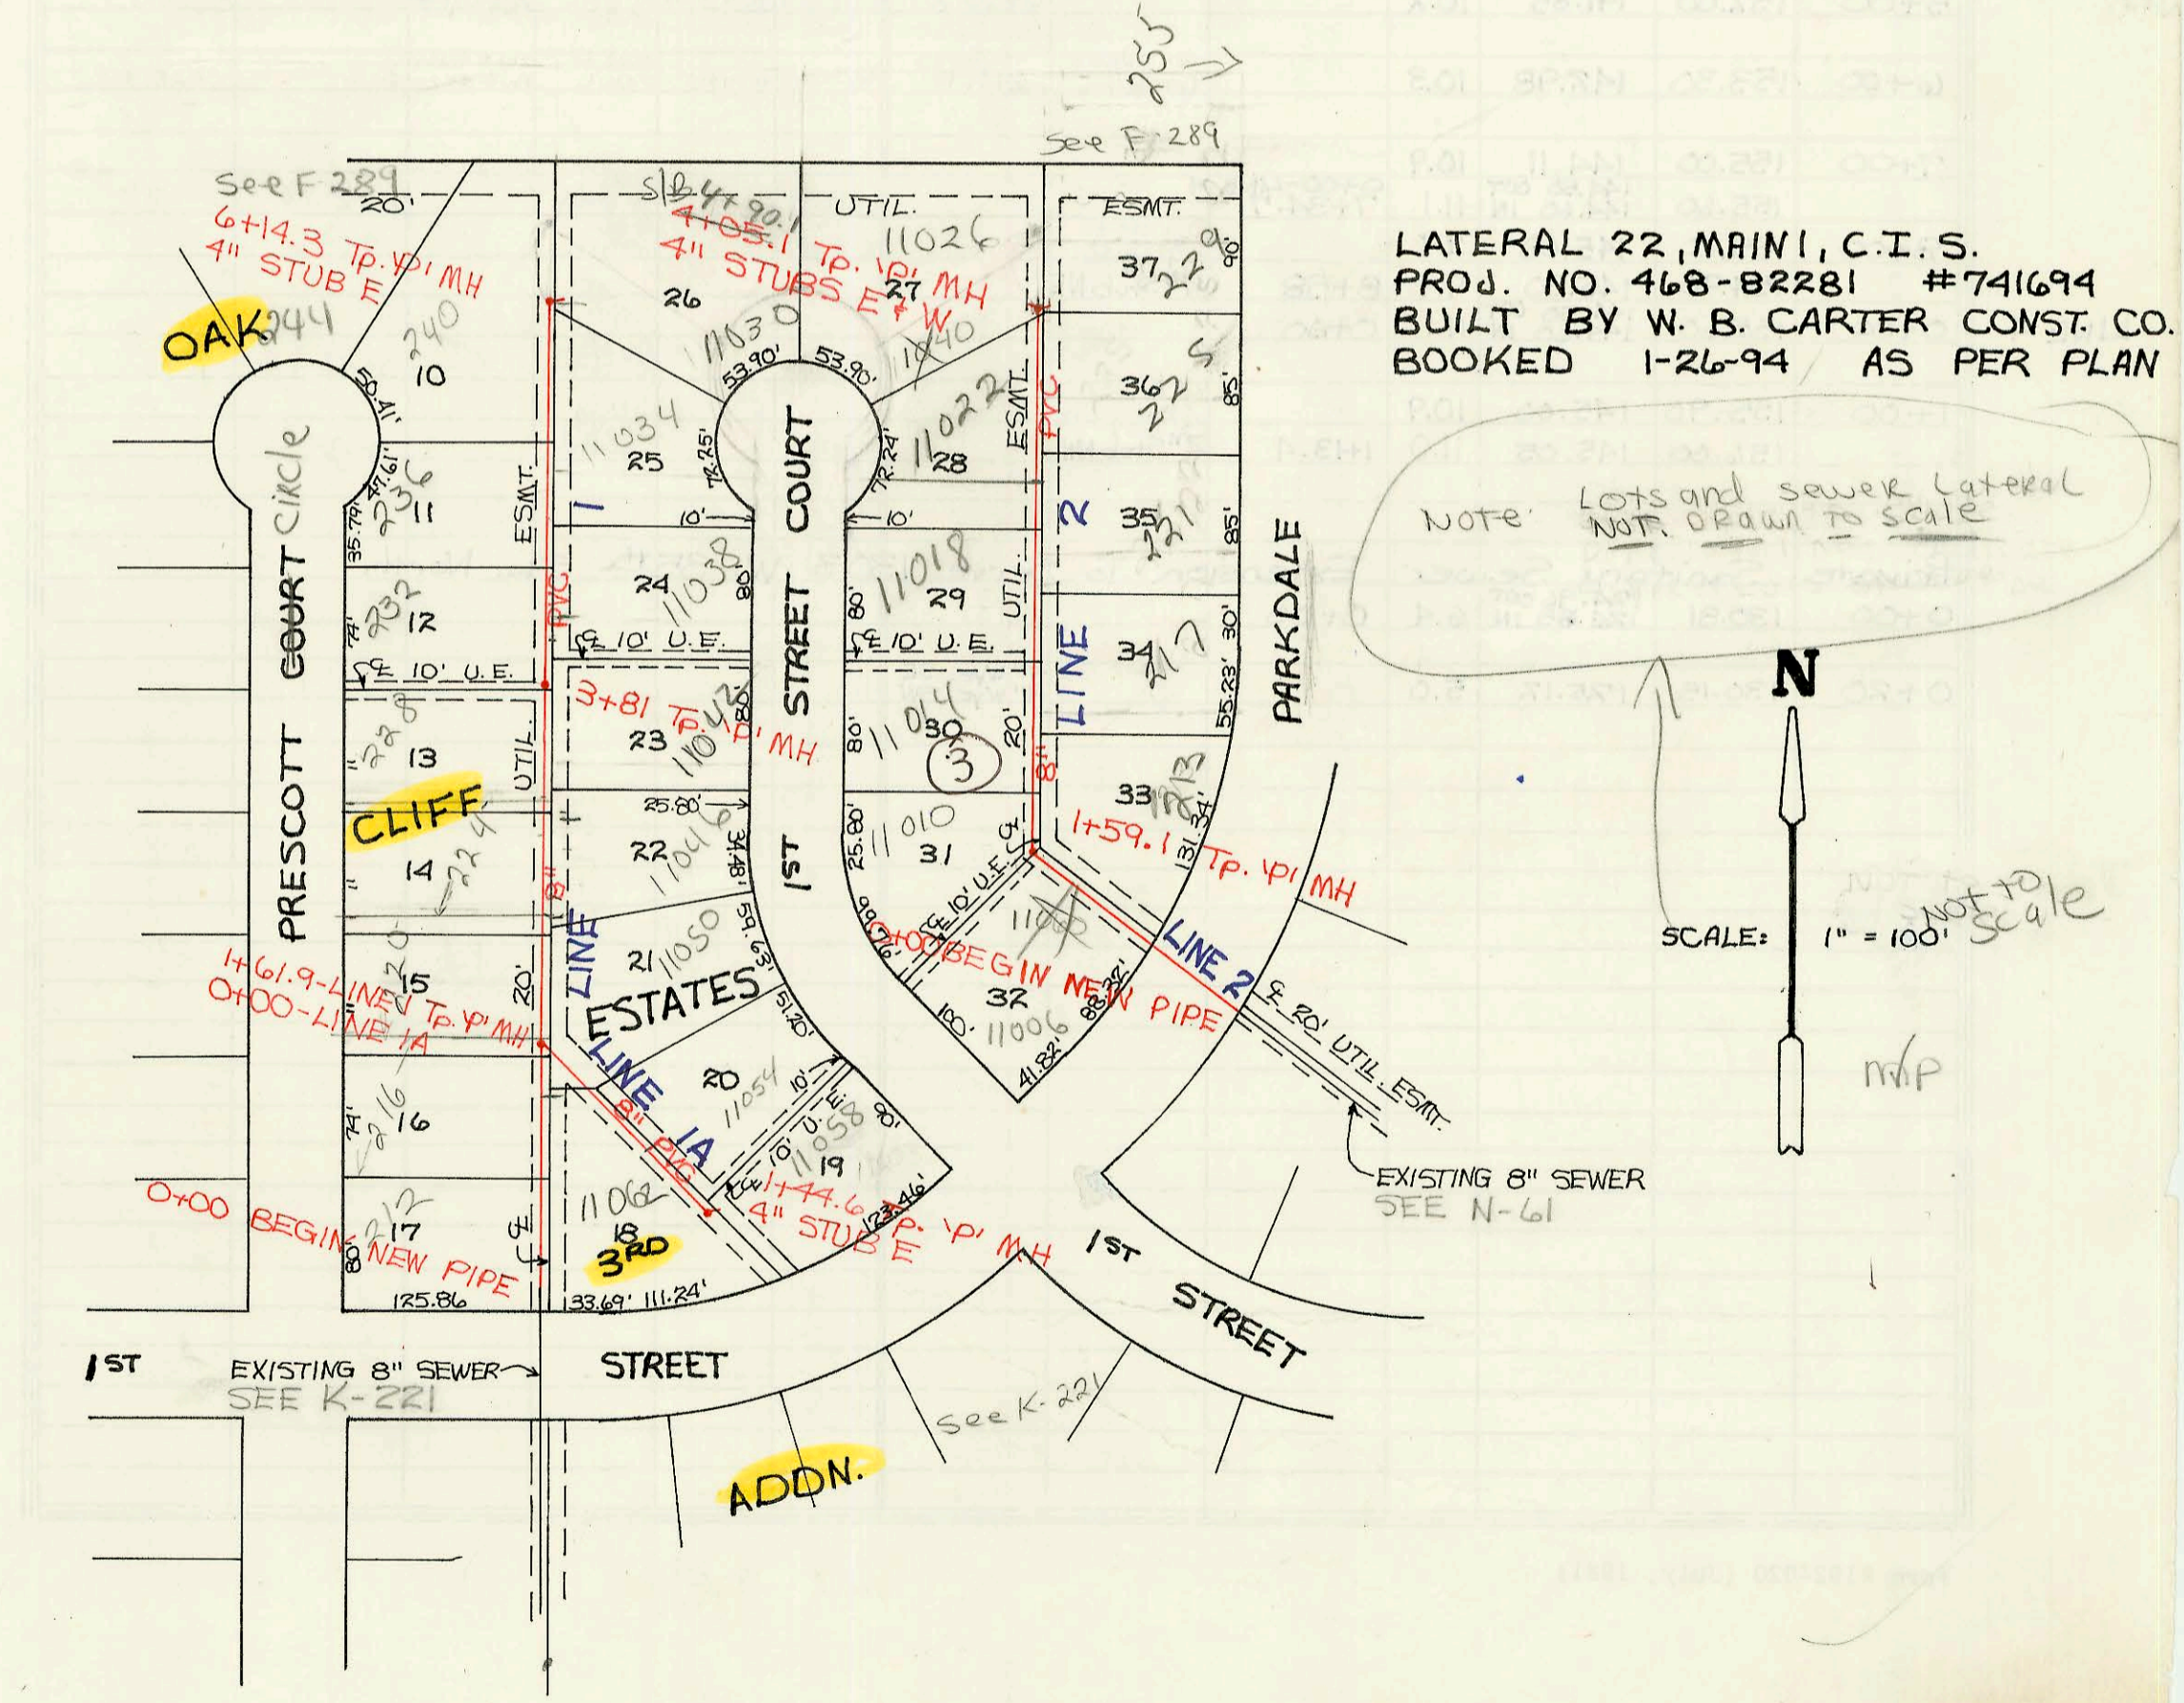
LATERAL 22, MAIN 1, C.I.S.
PROJ. NO. 468-82281 #741694
BUILT BY W. B. CARTER CONST. CO.
BOOKED 1-26-94 AS PER PLAN

Note Lots and sewer Lateral NOT DRAWN TO Scale

255

See F-289

See F 289

20'

6+14.3 Tp. 'P' MH
4" STUB E

4+90.1
4+05.1 Tp. 'P' MH
4" STUBS E & W

UTIL.

ESMT.

11026

37 229

90'

S/B

OAK 244

240

10

26

27

11030

11040

53.90'

53.90'

36 225

85'

50.41'

47.61'

236

11

11034

25

72.25'

72.24'

11022

28

ESMT.

ESMT.

PVC

PVC

LINE 1

LINE 2

35 221

85'

Circle

35.79'

COURT

STREET

10'

10'

PARKDALE

232

12

74'

11038

24

80'

80'

11018

29

UTIL.

34 217

30'

55.23'

℄ 10' U.E.

℄ 10' U.E.

℄ 10' U.E.

228

13

3+81 Tp. 'P' MH

11042

23

80'

80'

11014

30

3

20'

8"

33 213

131.34'

CLIFF

UTIL.

25.80'

PRESCOTT

1ST

1+59.1 Tp. 'P' MH

224

14

22

11046

34.81'

25.80'

11010

31

8"

℄

℄ 10' U.E.

11002

220

15

LINE 1

21

11050

59.63'

0+00 BEGIN NEW PIPE

32

LINE 2

1+61.9-LINE 1 Tp. 'P' MH
0+00-LINE 1A

20'

ESTATES

51.20'

100'

11006

88.32'

41.82'

℄ 20' UTIL. ESMT.

LINE 1A

216

16

74'

20

11054

10'

8" PVC

10' U.E.

11058

90'

19

EXISTING 8" SEWER
SEE N-61

0+00 BEGIN NEW PIPE

212

17

80'

℄

11062

18

3RD

1+44.6 Tp. 'P' MH
4" STUB E

123.46'

1ST

STREET

125.86

33.69'

111.24'

1ST

EXISTING 8" SEWER
SEE K-221

STREET

See K-221

ADDN.

N

SCALE: 1" = 100' NOT TO Scale

M/P